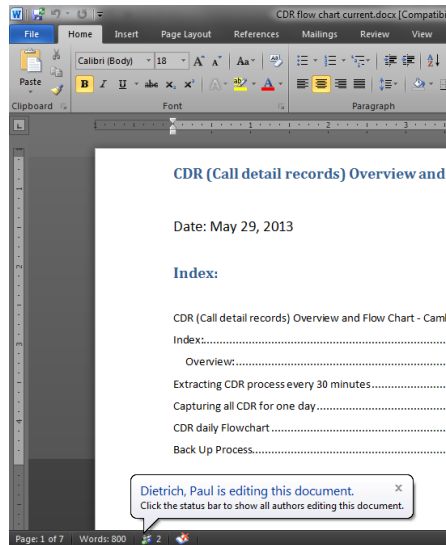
CDR flow chart current.docx [Compatibi

File
Home
Insert
Page Layout
References
Mailings
Review
View

Paste
Calibri (Body)
18
B
I
U
abe
$x_2$
$x^2$
Aa
Clipboard
Font
Paragraph

CDR (Call detail records) Overview and

Date: May 29, 2013

Index:

CDR (Call detail records) Overview and Flow Chart - Caml

Index:.......................................................................

Overview:..............................................................

Extracting CDR process every 30 minutes.........................

Capturing all CDR for one day.............................................

CDR daily Flowchart ...........................................................

Back Up Process...................................................................

Dietrich, Paul is editing this document.
Click the status bar to show all authors editing this document.

Page: 1 of 7
Words: 800
2